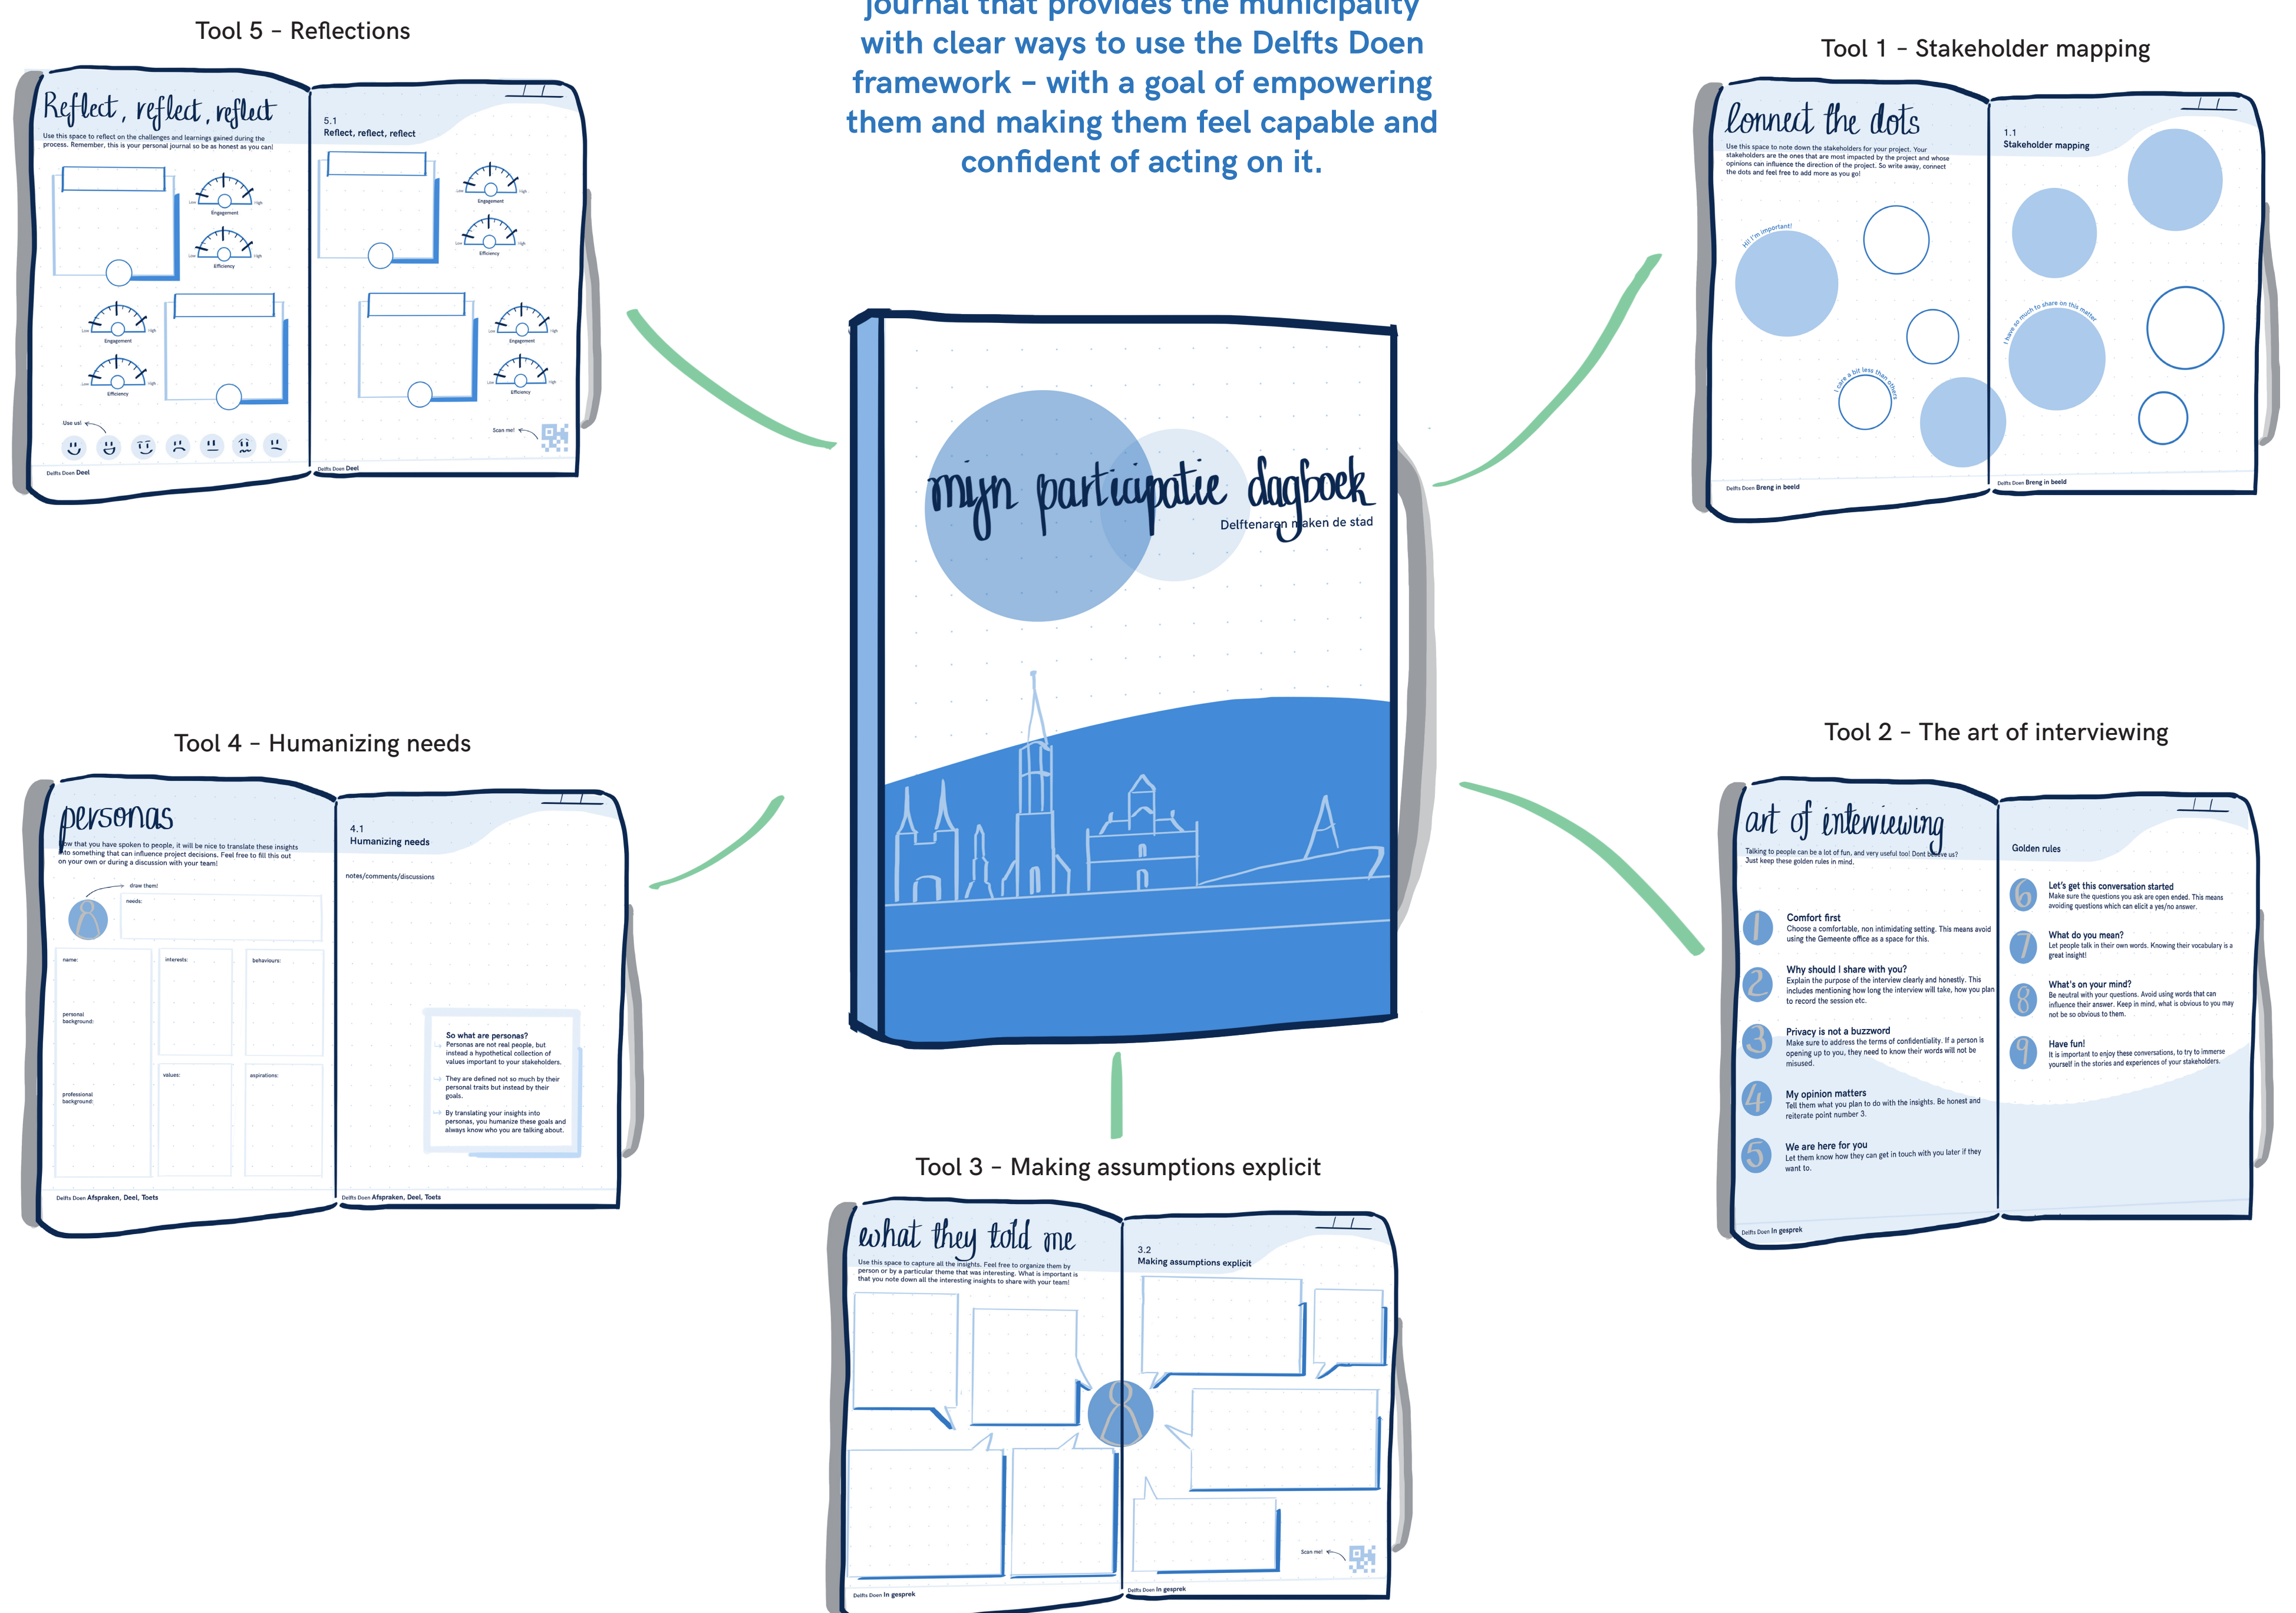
journal that provides the municipality with clear ways to use the Delfts Doen framework – with a goal of empowering them and making them feel capable and confident of acting on it.

Tool 5 – Reflections

Reflect, reflect, reflect

Use this space to reflect on the challenges and learnings gained during the process. Remember, this is your personal journal so be as honest as you can!

Engagement

Efficiency

Low High

Use us!

Delfts Doen Deel

5.1
Reflect, reflect, reflect

Scan me!

Delfts Doen Deel

Tool 1 – Stakeholder mapping

Connect the dots

Use this space to note down the stakeholders for your project. Your stakeholders are the ones that are most impacted by the project and whose opinions can influence the direction of the project. So write away, connect the dots and feel free to add more as you go!

Hi! I'm important!

I care a bit less than others

Delfts Doen Breng in beeld

1.1
Stakeholder mapping

I have so much to share on this matter

Delfts Doen Breng in beeld

mijn participatie dagboek
Delftenaren maken de stad

Tool 4 – Humanizing needs

personas

Now that you have spoken to people, it will be nice to translate these insights into something that can influence project decisions. Feel free to fill this out on your own or during a discussion with your team!

draw them!

needs:

name:

interests:

behaviours:

personal background:

values:

aspirations:

professional background:

Delfts Doen Afspraken, Deel, Toets

4.1
Humanizing needs

notes/comments/discussions

So what are personas?
Personas are not real people, but instead a hypothetical collection of values important to your stakeholders.
They are defined not so much by their personal traits but instead by their goals.
By translating your insights into personas, you humanize these goals and always know who you are talking about.

Delfts Doen Afspraken, Deel, Toets

Tool 2 – The art of interviewing

art of interviewing

Talking to people can be a lot of fun, and very useful too! Dont believe us? Just keep these golden rules in mind.

1 Comfort first
Choose a comfortable, non intimidating setting. This means avoid using the Gemeente office as a space for this.

2 Why should I share with you?
Explain the purpose of the interview clearly and honestly. This includes mentioning how long the interview will take, how you plan to record the session etc.

3 Privacy is not a buzzword
Make sure to address the terms of confidentiality. If a person is opening up to you, they need to know their words will not be misused.

4 My opinion matters
Tell them what you plan to do with the insights. Be honest and reiterate point number 3.

5 We are here for you
Let them know how they can get in touch with you later if they want to.

Delfts Doen In gesprek

Golden rules

6 Let's get this conversation started
Make sure the questions you ask are open ended. This means avoiding questions which can elicit a yes/no answer.

7 What do you mean?
Let people talk in their own words. Knowing their vocabulary is a great insight!

8 What's on your mind?
Be neutral with your questions. Avoid using words that can influence their answer. Keep in mind, what is obvious to you may not be so obvious to them.

9 Have fun!
It is important to enjoy these conversations, to try to immerse yourself in the stories and experiences of your stakeholders.

Tool 3 – Making assumptions explicit

what they told me

Use this space to capture all the insights. Feel free to organize them by person or by a particular theme that was interesting. What is important is that you note down all the interesting insights to share with your team!

Delfts Doen In gesprek

3.2
Making assumptions explicit

Scan me!

Delfts Doen In gesprek